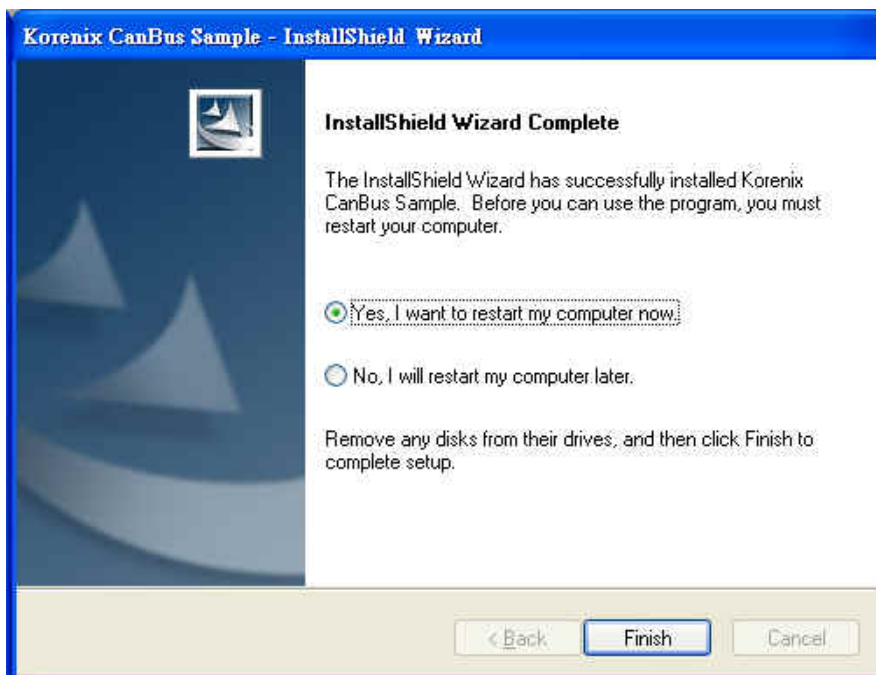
Korenix CanBus Sample - InstallShield Wizard

InstallShield Wizard Complete

The InstallShield Wizard has successfully installed Korenix CanBus Sample. Before you can use the program, you must restart your computer.

Yes, I want to restart my computer now.

No, I will restart my computer later.

Remove any disks from their drives, and then click Finish to complete setup.

< Back

Finish

Cancel